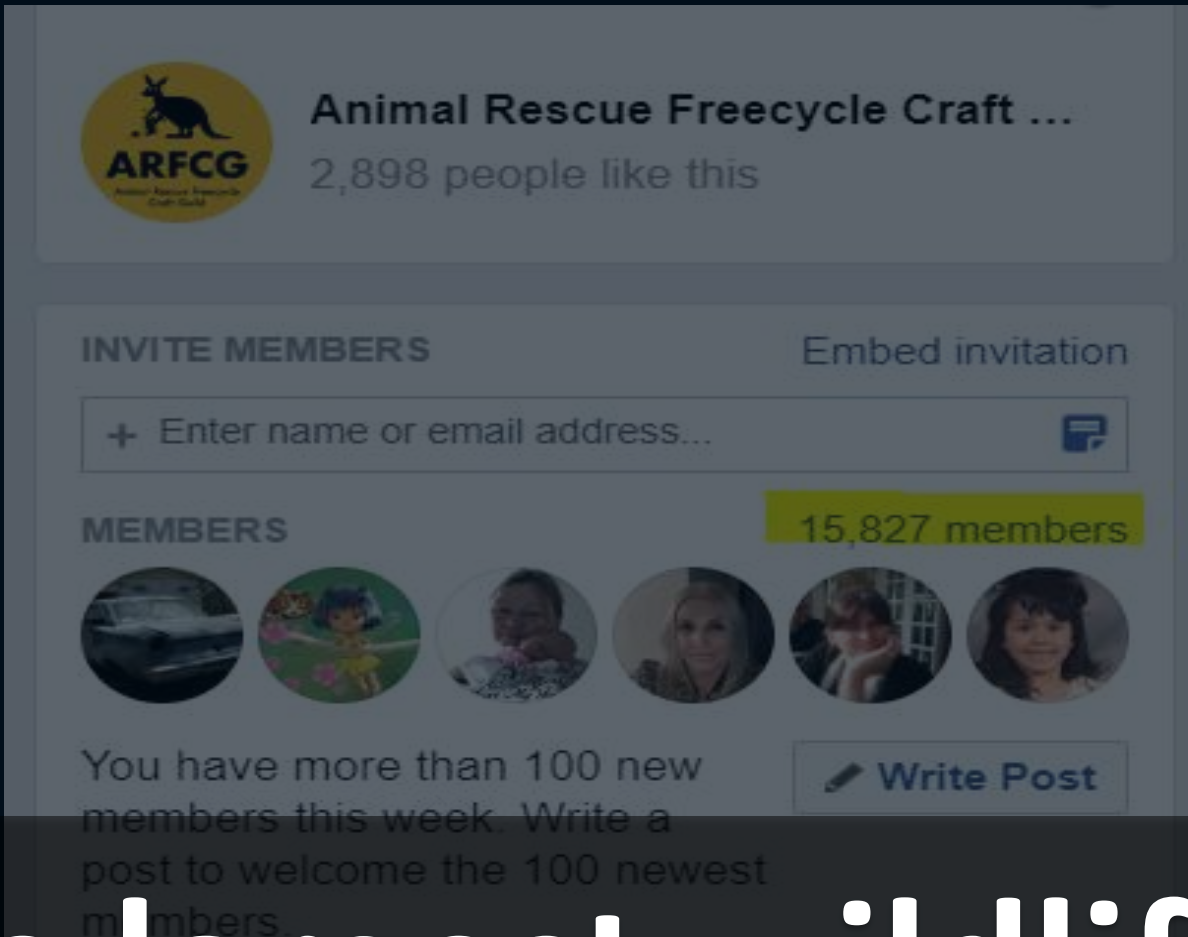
ARFCG
Animal Rescue Freecycle Craft Guild

Animal Rescue Freecycle Craft ...
2,898 people like this

INVITE MEMBERS
Embed invitation

+ Enter name or email address...

MEMBERS
15,827 members

You have more than 100 new members this week. Write a post to welcome the 100 newest members.

Write Post

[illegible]